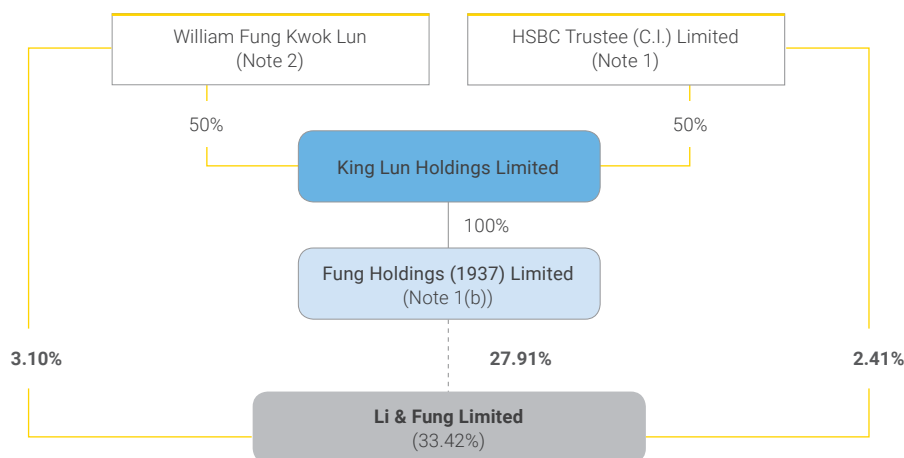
William Fung Kwok Lun
(Note 2)

HSBC Trustee (C.I.) Limited
(Note 1)

50%

50%

King Lun Holdings Limited

100%

Fung Holdings (1937) Limited
(Note 1(b))

3.10%

27.91%

2.41%

Li & Fung Limited
(33.42%)